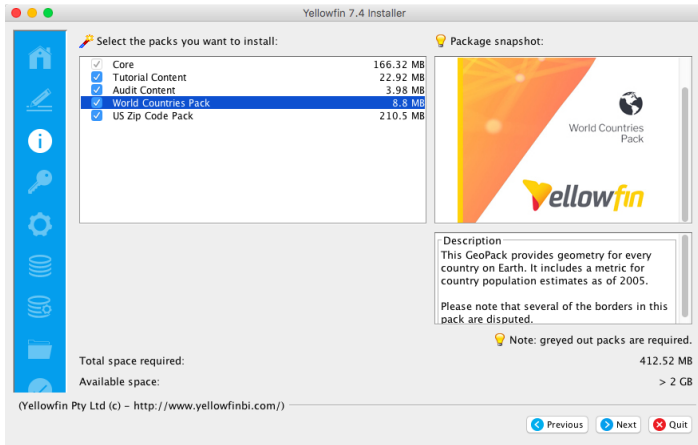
Yellowfin 7.4 Installer

Select the packs you want to install:

| | | |
|---|---|---|
| Core | | 166.32 MB |
| Tutorial Content | | 22.92 MB |
| Audit Content | | 3.98 MB |
| World Countries Pack | | 8.8 MB |
| US Zip Code Pack | | 210.5 MB |

Package snapshot:

World Countries Pack

Yellowfin

Description
This GeoPack provides geometry for every country on Earth. It includes a metric for country population estimates as of 2005.

Please note that several of the borders in this pack are disputed.

Note: greyed out packs are required.

Total space required: 412.52 MB
Available space: > 2 GB

(Yellowfin Pty Ltd (c) - http://www.yellowfinbi.com/)

Previous Next Quit